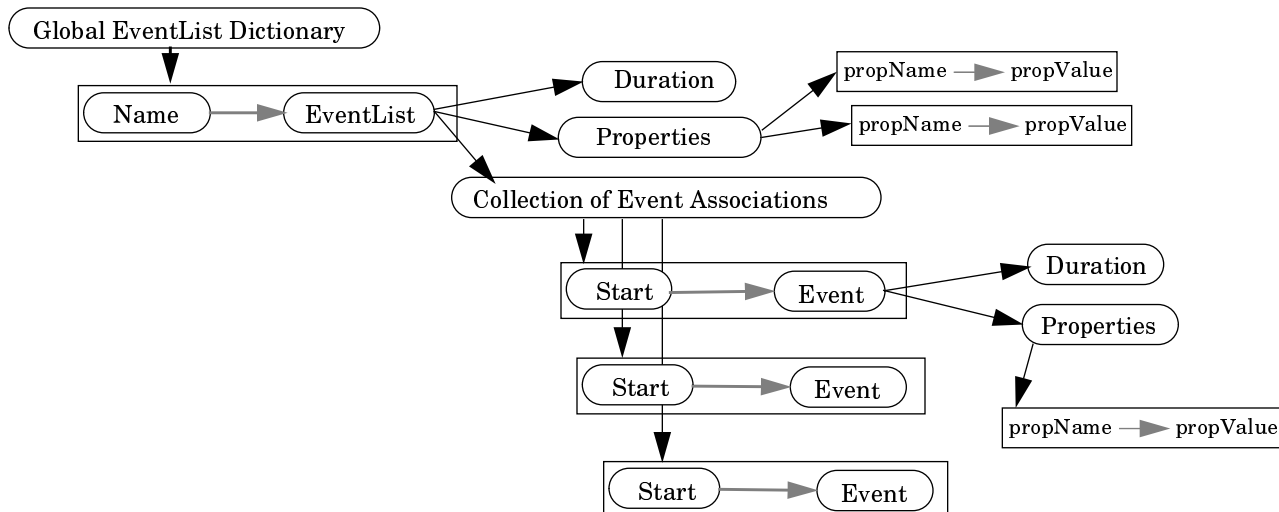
Global EventList Dictionary

Name EventList

Duration

Properties

propName propValue

propName propValue

Collection of Event Associations

Start Event

Duration

Properties

Start Event

propName propValue

Start Event